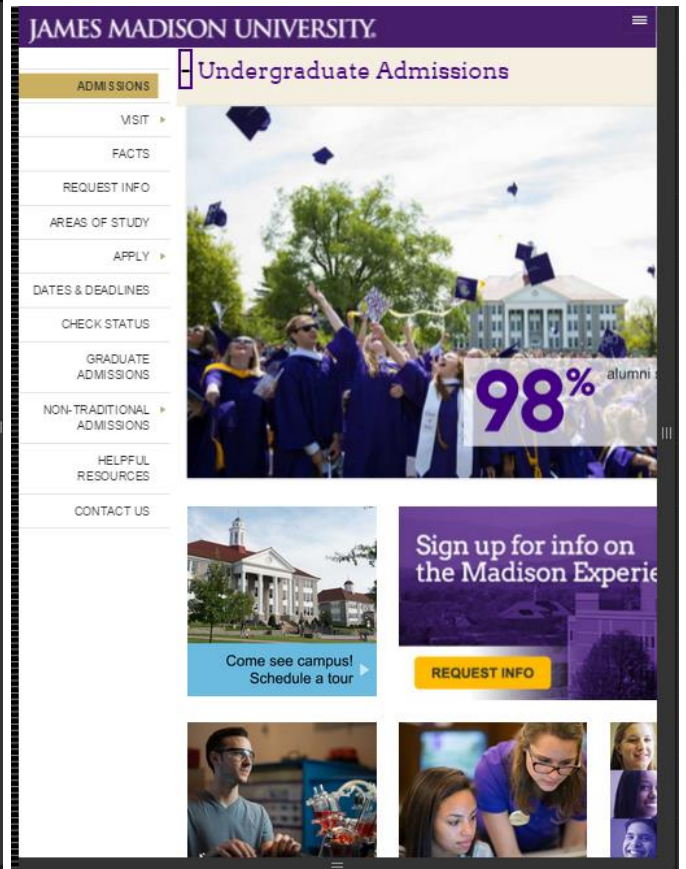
JAMES MADISON UNIVERSITY.

Undergraduate Admissions

ADMISSIONS
VISIT
FACTS
REQUEST INFO
AREAS OF STUDY
APPLY
DATES & DEADLINES
CHECK STATUS
GRADUATE ADMISSIONS
NON-TRADITIONAL ADMISSIONS
HELPFUL RESOURCES
CONTACT US

98% alumni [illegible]

Come see campus! Schedule a tour

Sign up for info on the Madison Experie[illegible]

REQUEST INFO